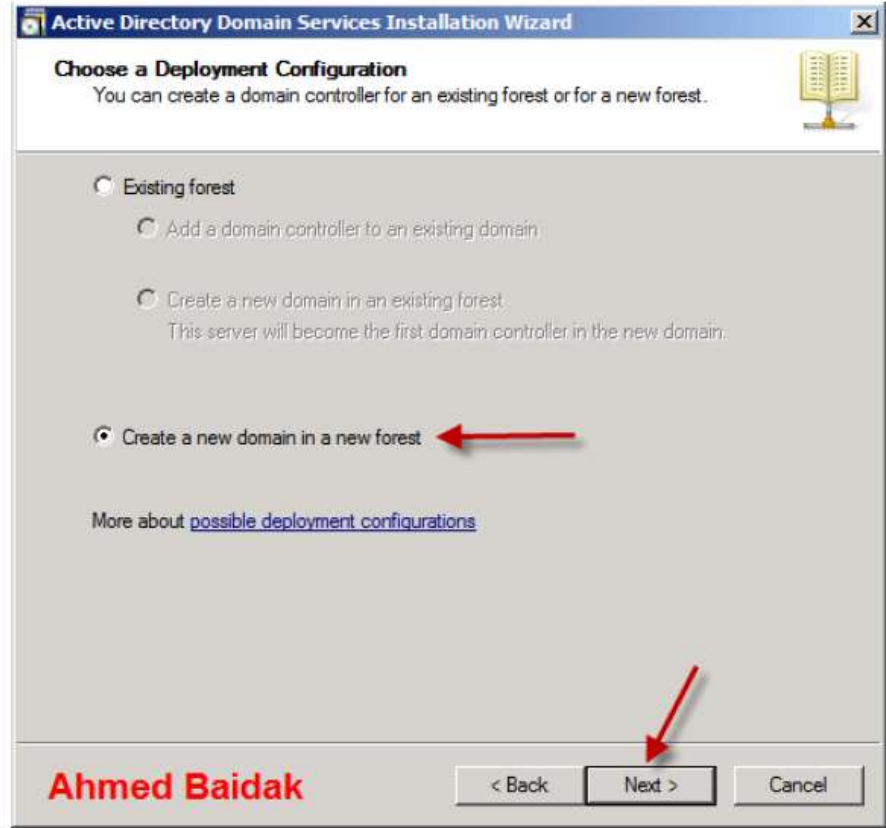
Active Directory Domain Services Installation Wizard

Choose a Deployment Configuration
You can create a domain controller for an existing forest or for a new forest.

Existing forest

Add a domain controller to an existing domain

Create a new domain in an existing forest
This server will become the first domain controller in the new domain.

Create a new domain in a new forest

More about possible deployment configurations

Ahmed Baidak

< Back

Next >

Cancel